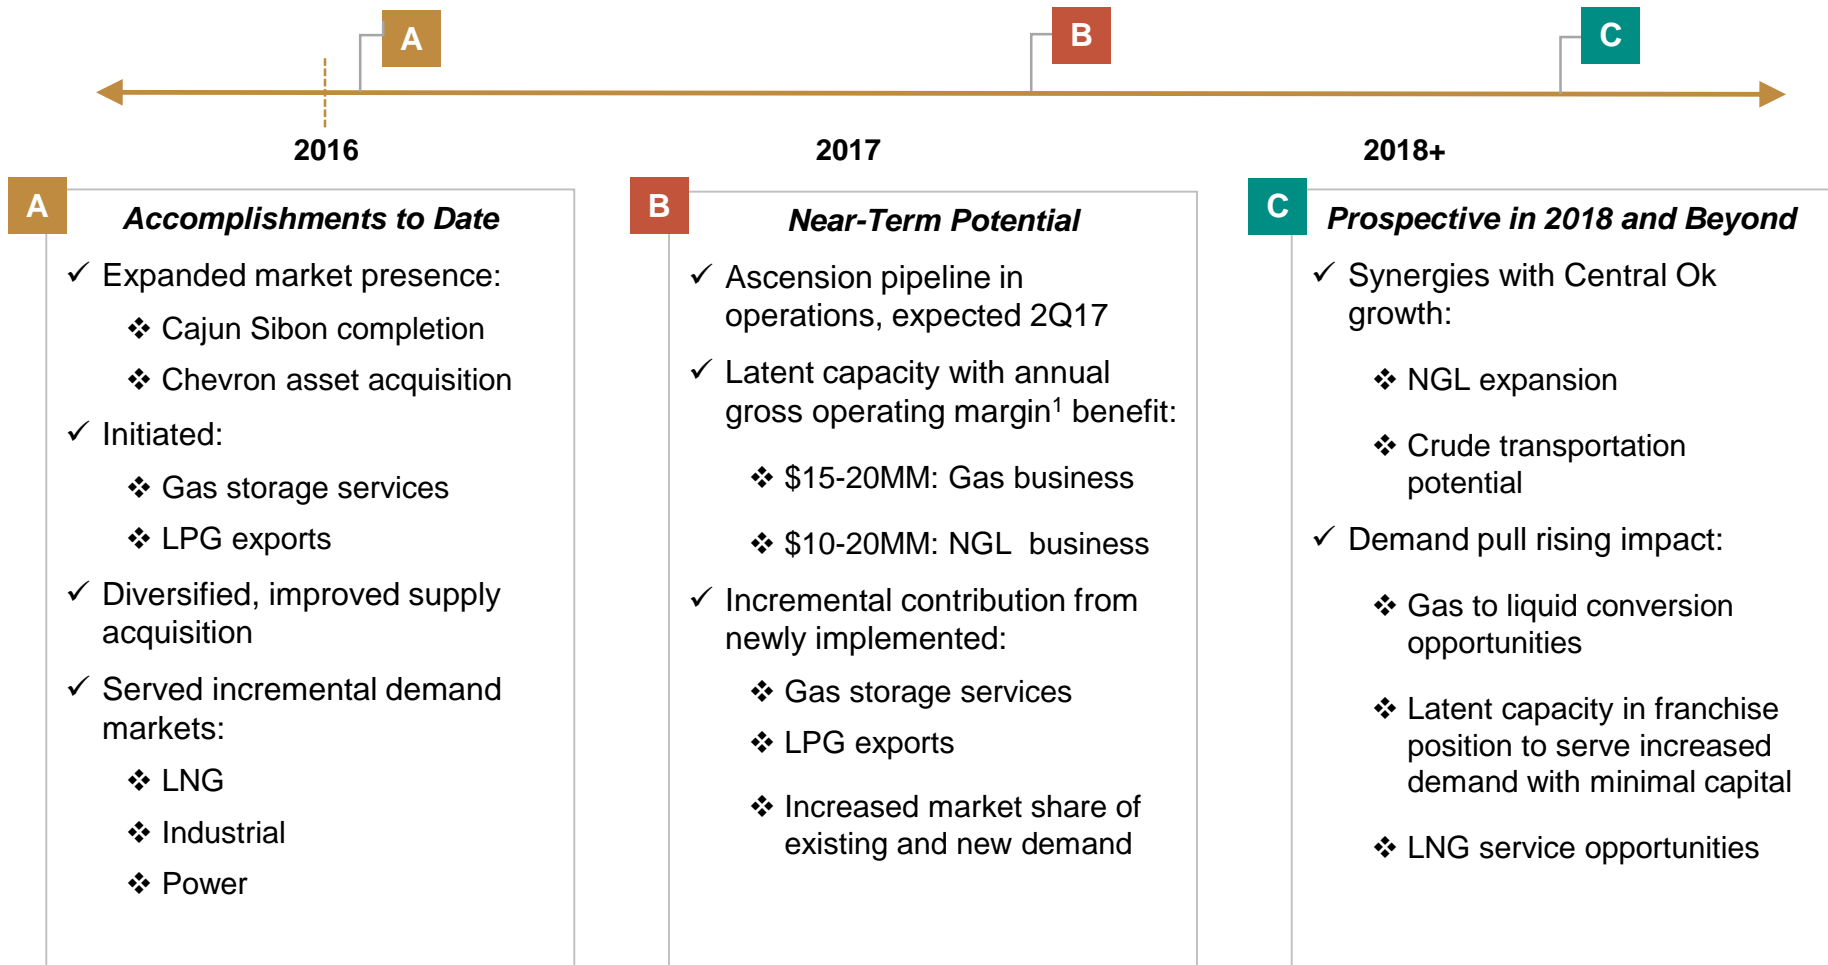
A

B

C

2016

2017

2018+

A
**Accomplishments to Date**

✓ Expanded market presence:

❖ Cajun Sibon completion

❖ Chevron asset acquisition

✓ Initiated:

❖ Gas storage services

❖ LPG exports

✓ Diversified, improved supply acquisition

✓ Served incremental demand markets:

❖ LNG

❖ Industrial

❖ Power

B
**Near-Term Potential**

✓ Ascension pipeline in operations, expected 2Q17

✓ Latent capacity with annual gross operating margin$^1$ benefit:

❖ \$15-20MM: Gas business

❖ \$10-20MM: NGL business

✓ Incremental contribution from newly implemented:

❖ Gas storage services

❖ LPG exports

❖ Increased market share of existing and new demand

C
**Prospective in 2018 and Beyond**

✓ Synergies with Central Ok growth:

❖ NGL expansion

❖ Crude transportation potential

✓ Demand pull rising impact:

❖ Gas to liquid conversion opportunities

❖ Latent capacity in franchise position to serve increased demand with minimal capital

❖ LNG service opportunities